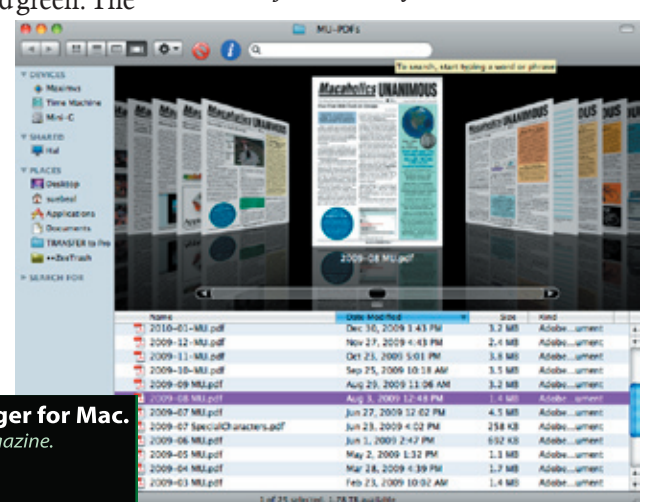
d green. The

MU-PDFs

To search, start typing a word or phrase

DEVICES
Maximus
Time Machine
Mini-C
SHARED
Hal
PLACES
Desktop
sunbest
Applications
Documents
TRANSFER to Pro
++ZezTrash
SEARCH FOR

Macabolics UNANIMOUS

2009-08 MU.pdf

| Name | Date Modified | Size | Kind |
|---|---|---|---|
| 2010-01-MU.pdf | Dec 30, 2009 3:43 PM | 3.2 MB | Adobe...ument |
| 2009-12-MU.pdf | Nov 27, 2009 4:43 PM | 2.4 MB | Adobe...ument |
| 2009-11-MU.pdf | Oct 23, 2009 5:01 PM | 3.6 MB | Adobe...ument |
| 2009-10-MU.pdf | Sep 25, 2009 10:18 AM | 3.5 MB | Adobe...ument |
| 2009-09 MU.pdf | Aug 29, 2009 11:06 AM | 3.2 MB | Adobe...ument |
| 2009-08 MU.pdf | Aug 3, 2009 12:48 PM | 1.4 MB | Adobe...ument |
| 2009-07 MU.pdf | Jun 27, 2009 12:02 PM | 4.5 MB | Adobe...ument |
| 2009-07 SpecialCharacters.pdf | Jun 23, 2009 4:02 PM | 258 KB | Adobe...ument |
| 2009-06 MU.pdf | Jun 1, 2009 2:47 PM | 692 KB | Adobe...ument |
| 2009-05 MU.pdf | May 2, 2009 1:32 PM | 1.1 MB | Adobe...ument |
| 2009-04 MU.pdf | Mar 28, 2009 4:39 PM | 1.7 MB | Adobe...ument |
| 2009-03 MU.pdf | Feb 23, 2009 10:02 AM | 1.8 MB | Adobe...ument |

1 of 25 selected, 1.78 TB available

ger for Mac.
azine.